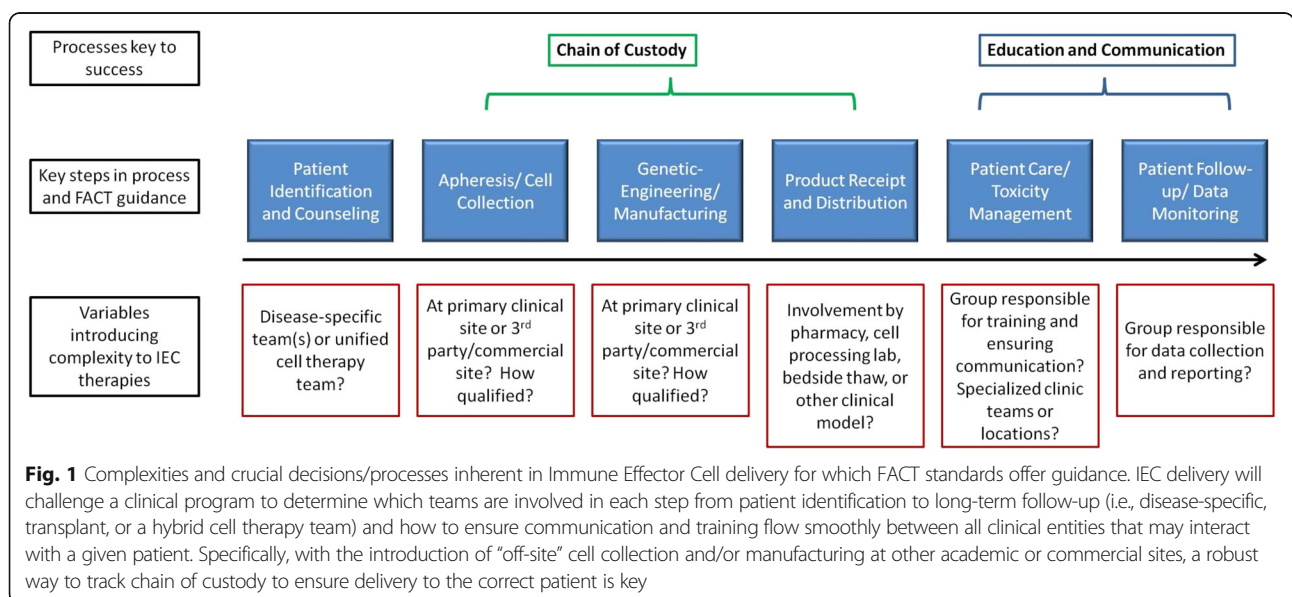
Processes key to success

Chain of Custody

Education and Communication

Key steps in process and FACT guidance

Patient Identification and Counseling

Apheresis/ Cell Collection

Genetic-Engineering/ Manufacturing

Product Receipt and Distribution

Patient Care/ Toxicity Management

Patient Follow-up/ Data Monitoring

Variables introducing complexity to IEC therapies

Disease-specific team(s) or unified cell therapy team?

At primary clinical site or 3$^{rd}$ party/commercial site? How qualified?

At primary clinical site or 3$^{rd}$ party/commercial site? How qualified?

Involvement by pharmacy, cell processing lab, bedside thaw, or other clinical model?

Group responsible for training and ensuring communication? Specialized clinic teams or locations?

Group responsible for data collection and reporting?

Fig. 1 Complexities and crucial decisions/processes inherent in Immune Effector Cell delivery for which FACT standards offer guidance. IEC delivery will challenge a clinical program to determine which teams are involved in each step from patient identification to long-term follow-up (i.e., disease-specific, transplant, or a hybrid cell therapy team) and how to ensure communication and training flow smoothly between all clinical entities that may interact with a given patient. Specifically, with the introduction of "off-site" cell collection and/or manufacturing at other academic or commercial sites, a robust way to track chain of custody to ensure delivery to the correct patient is key